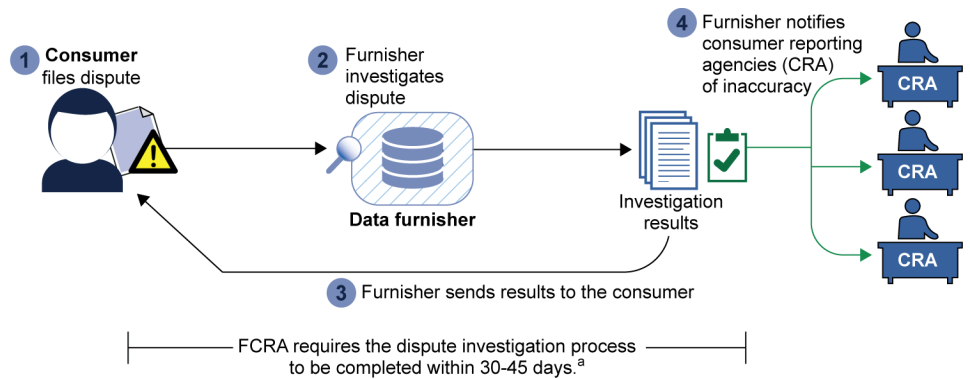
1 Consumer files dispute

2 Furnisher investigates dispute

Data furnisher

Investigation results

4 Furnisher notifies consumer reporting agencies (CRA) of inaccuracy

CRA

CRA

CRA

3 Furnisher sends results to the consumer

FCRA requires the dispute investigation process to be completed within 30-45 days.$^{a}$